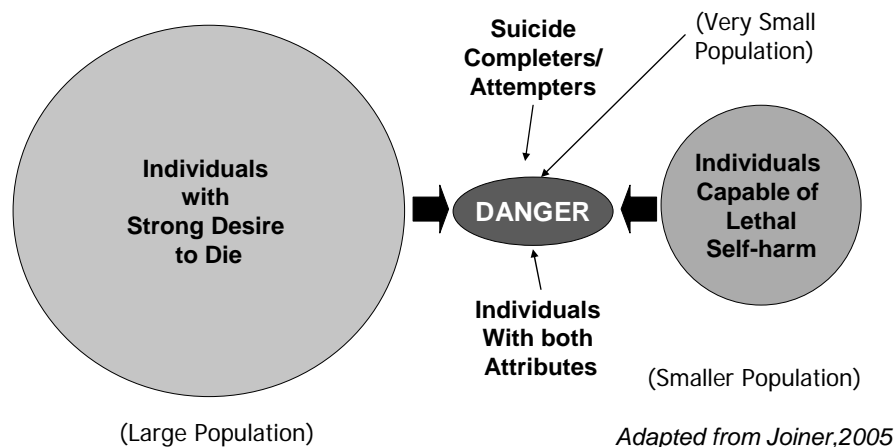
Suicide Completers/ Attempters

(Very Small Population)

Individuals with Strong Desire to Die

DANGER

Individuals Capable of Lethal Self-harm

Individuals With both Attributes

(Smaller Population)

(Large Population)

Adapted from Joiner,2005